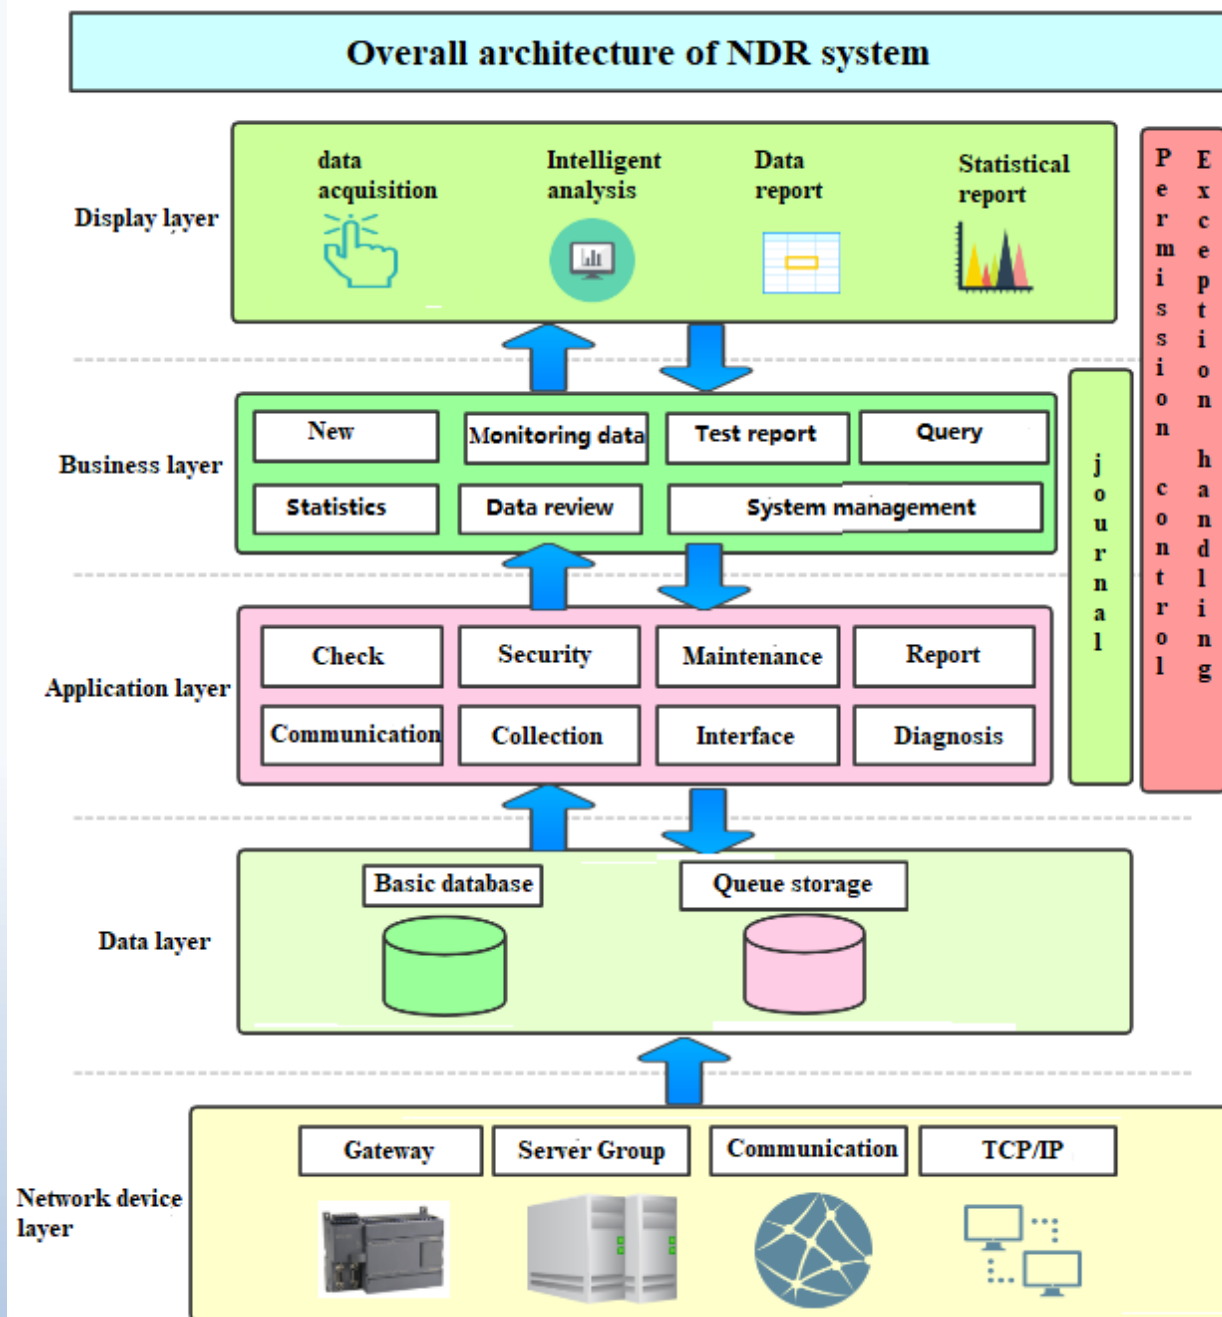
Overall architecture of NDR system

Display layer

data acquisition

Intelligent analysis

Data report

Statistical report

Permission control

Exception handling

Business layer

New

Monitoring data

Test report

Query

Statistics

Data review

System management

journal

Application layer

Check

Security

Maintenance

Report

Communication

Collection

Interface

Diagnosis

Data layer

Basic database

Queue storage

Network device layer

Gateway

Server Group

Communication

TCP/IP